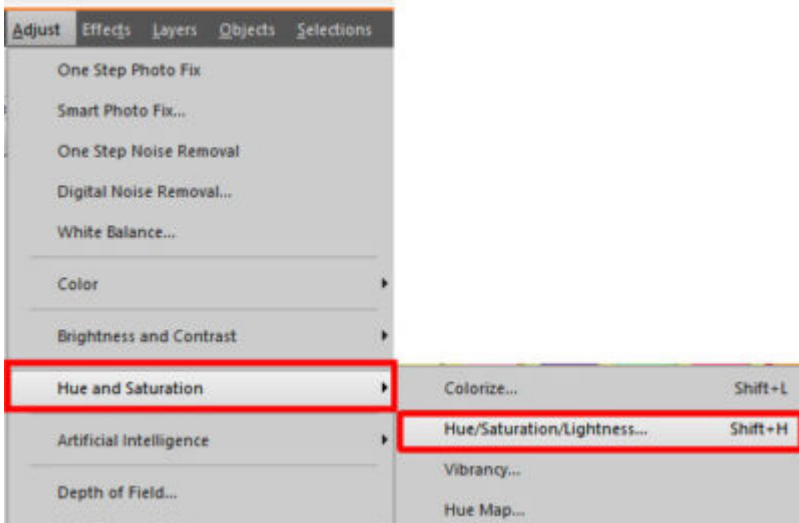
Adjust Effects Layers Objects Selections

One Step Photo Fix
Smart Photo Fix...
One Step Noise Removal
Digital Noise Removal...
White Balance...
Color
Brightness and Contrast
Hue and Saturation
Artificial Intelligence
Depth of Field...

Colorize... Shift+L
Hue/Saturation/Lightness... Shift+H
Vibrancy...
Hue Map...